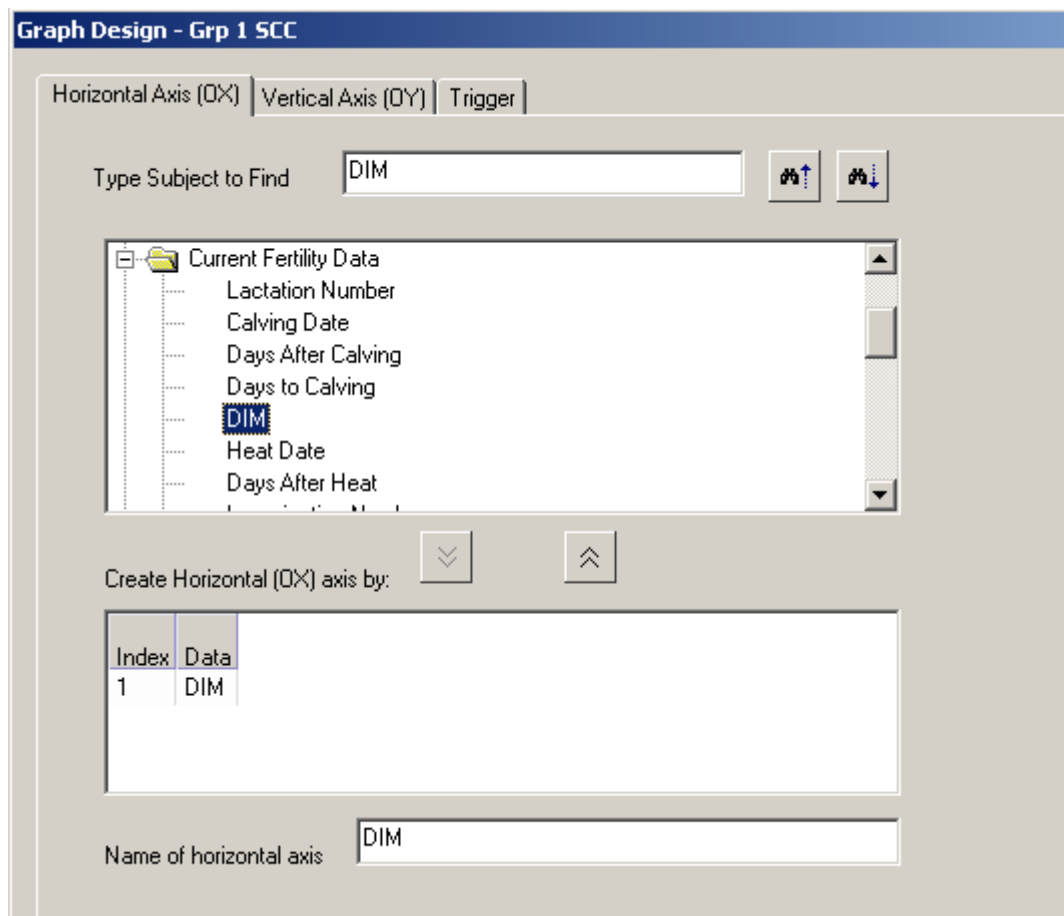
Graph Design - Grp 1 SCC

Horizontal Axis (OX) | Vertical Axis (OY) | Trigger

Type Subject to Find DIM

Current Fertility Data
Lactation Number
Calving Date
Days After Calving
Days to Calving
DIM
Heat Date
Days After Heat
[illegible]

Create Horizontal (OX) axis by:

| Index | Data |
|---|---|
| 1 | DIM |

Name of horizontal axis DIM